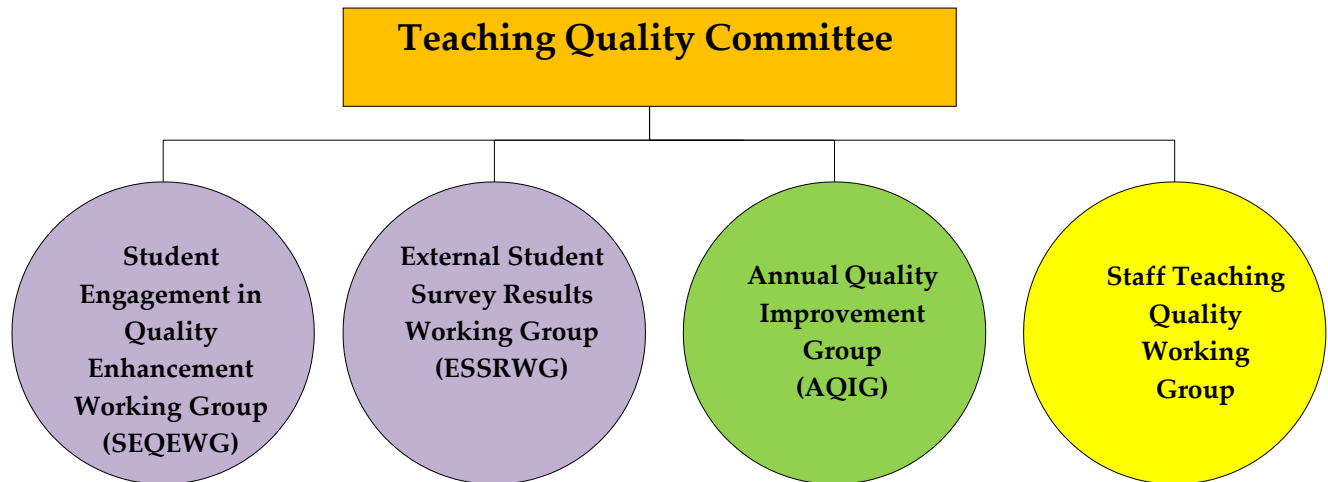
Teaching Quality Committee

Student Engagement in Quality Enhancement Working Group (SEQEWG)

External Student Survey Results Working Group (ESSRWG)

Annual Quality Improvement Group (AQIG)

Staff Teaching Quality Working Group